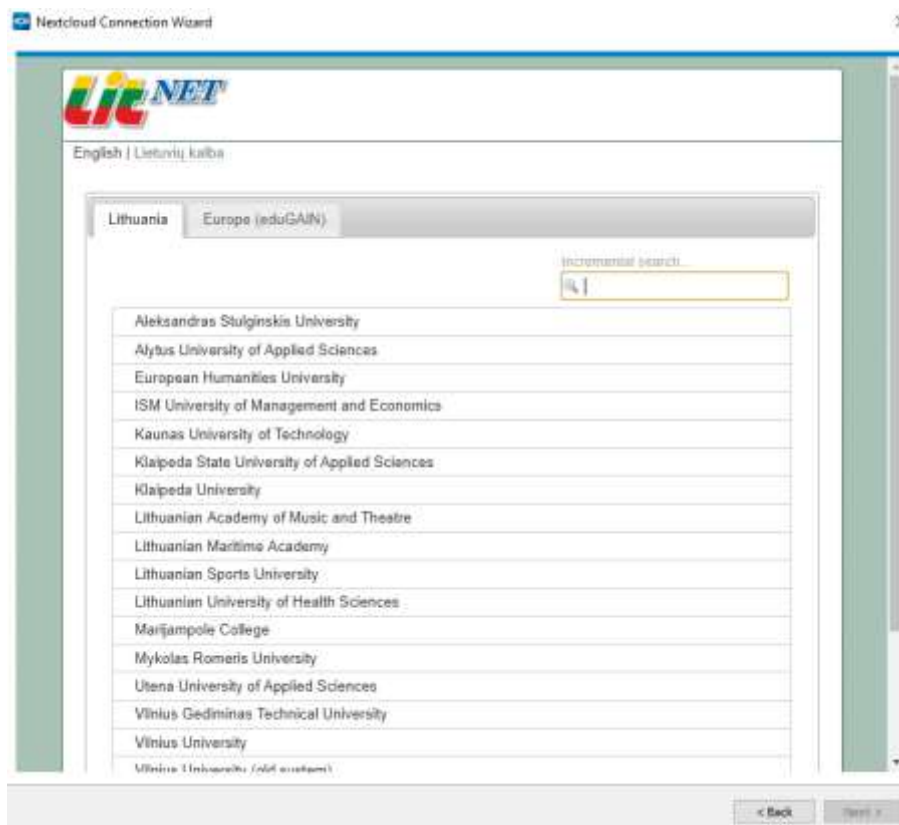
Nextcloud Connection Wizard

Lit NET

English | Lietuvių kalba

Lithuania | Europe (eduGAIN)

Incremental search...

Aleksandras Stulginskis University
Alytus University of Applied Sciences
European Humanities University
ISM University of Management and Economics
Kaunas University of Technology
Klaipeda State University of Applied Sciences
Klaipeda University
Lithuanian Academy of Music and Theatre
Lithuanian Maritime Academy
Lithuanian Sports University
Lithuanian University of Health Sciences
Marijampole College
Mykolas Romeris University
Utena University of Applied Sciences
Vilnius Gediminas Technical University
Vilnius University
Vilnius University (old system)

< Back | Next >